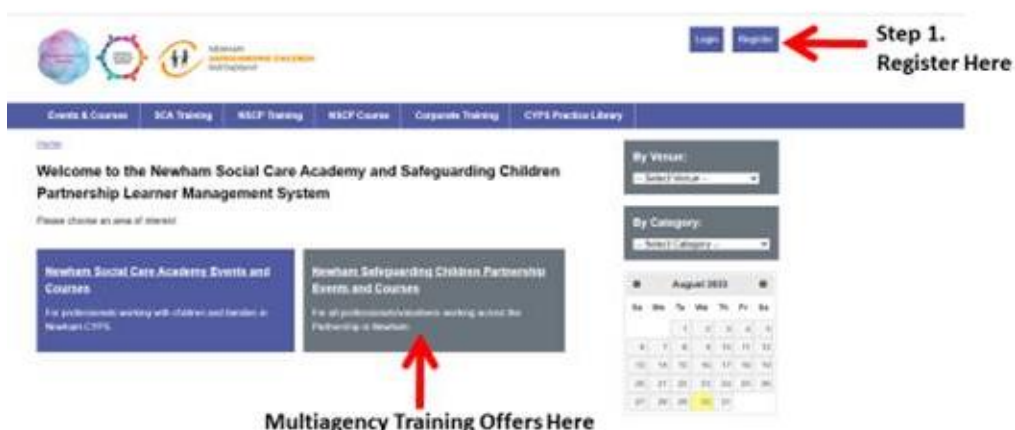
Newham SAFEGUARDING CHILDREN Partnership

Login Register

Step 1.
Register Here

Events & Courses | SCA Training | NSCP Training | NSCP Course | Corporate Training | CYPS Practice Library

Home

Welcome to the Newham Social Care Academy and Safeguarding Children Partnership Learner Management System

Please choose an area of interest

Newham Social Care Academy Events and Courses

For professionals working with children and families in Newham CYPS.

Newham Safeguarding Children Partnership Events and Courses

For all professionals/volunteers working across the Partnership in Newham.

By Venue:
-- Select Venue --

By Category:
-- Select Category --

August 2023

| Su | Mo | Tu | We | Th | Fr | Sa |
|---|---|---|---|---|---|---|
| | | 1 | 2 | 3 | 4 | 5 |
| 6 | 7 | 8 | 9 | 10 | 11 | 12 |
| 13 | 14 | 15 | 16 | 17 | 18 | 19 |
| 20 | 21 | 22 | 23 | 24 | 25 | 26 |
| 27 | 28 | 29 | 30 | 31 | | |

Multiagency Training Offers Here